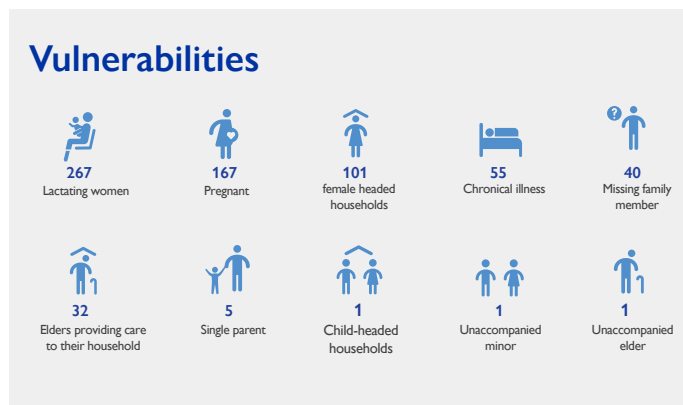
Vulnerabilities

267
Lactating women

167
Pregnant

101
female headed households

55
Chronical illness

40
Missing family member

32
Elders providing care to their household

5
Single parent

1
Child-headed households

1
Unaccompanied minor

1
Unaccompanied elder